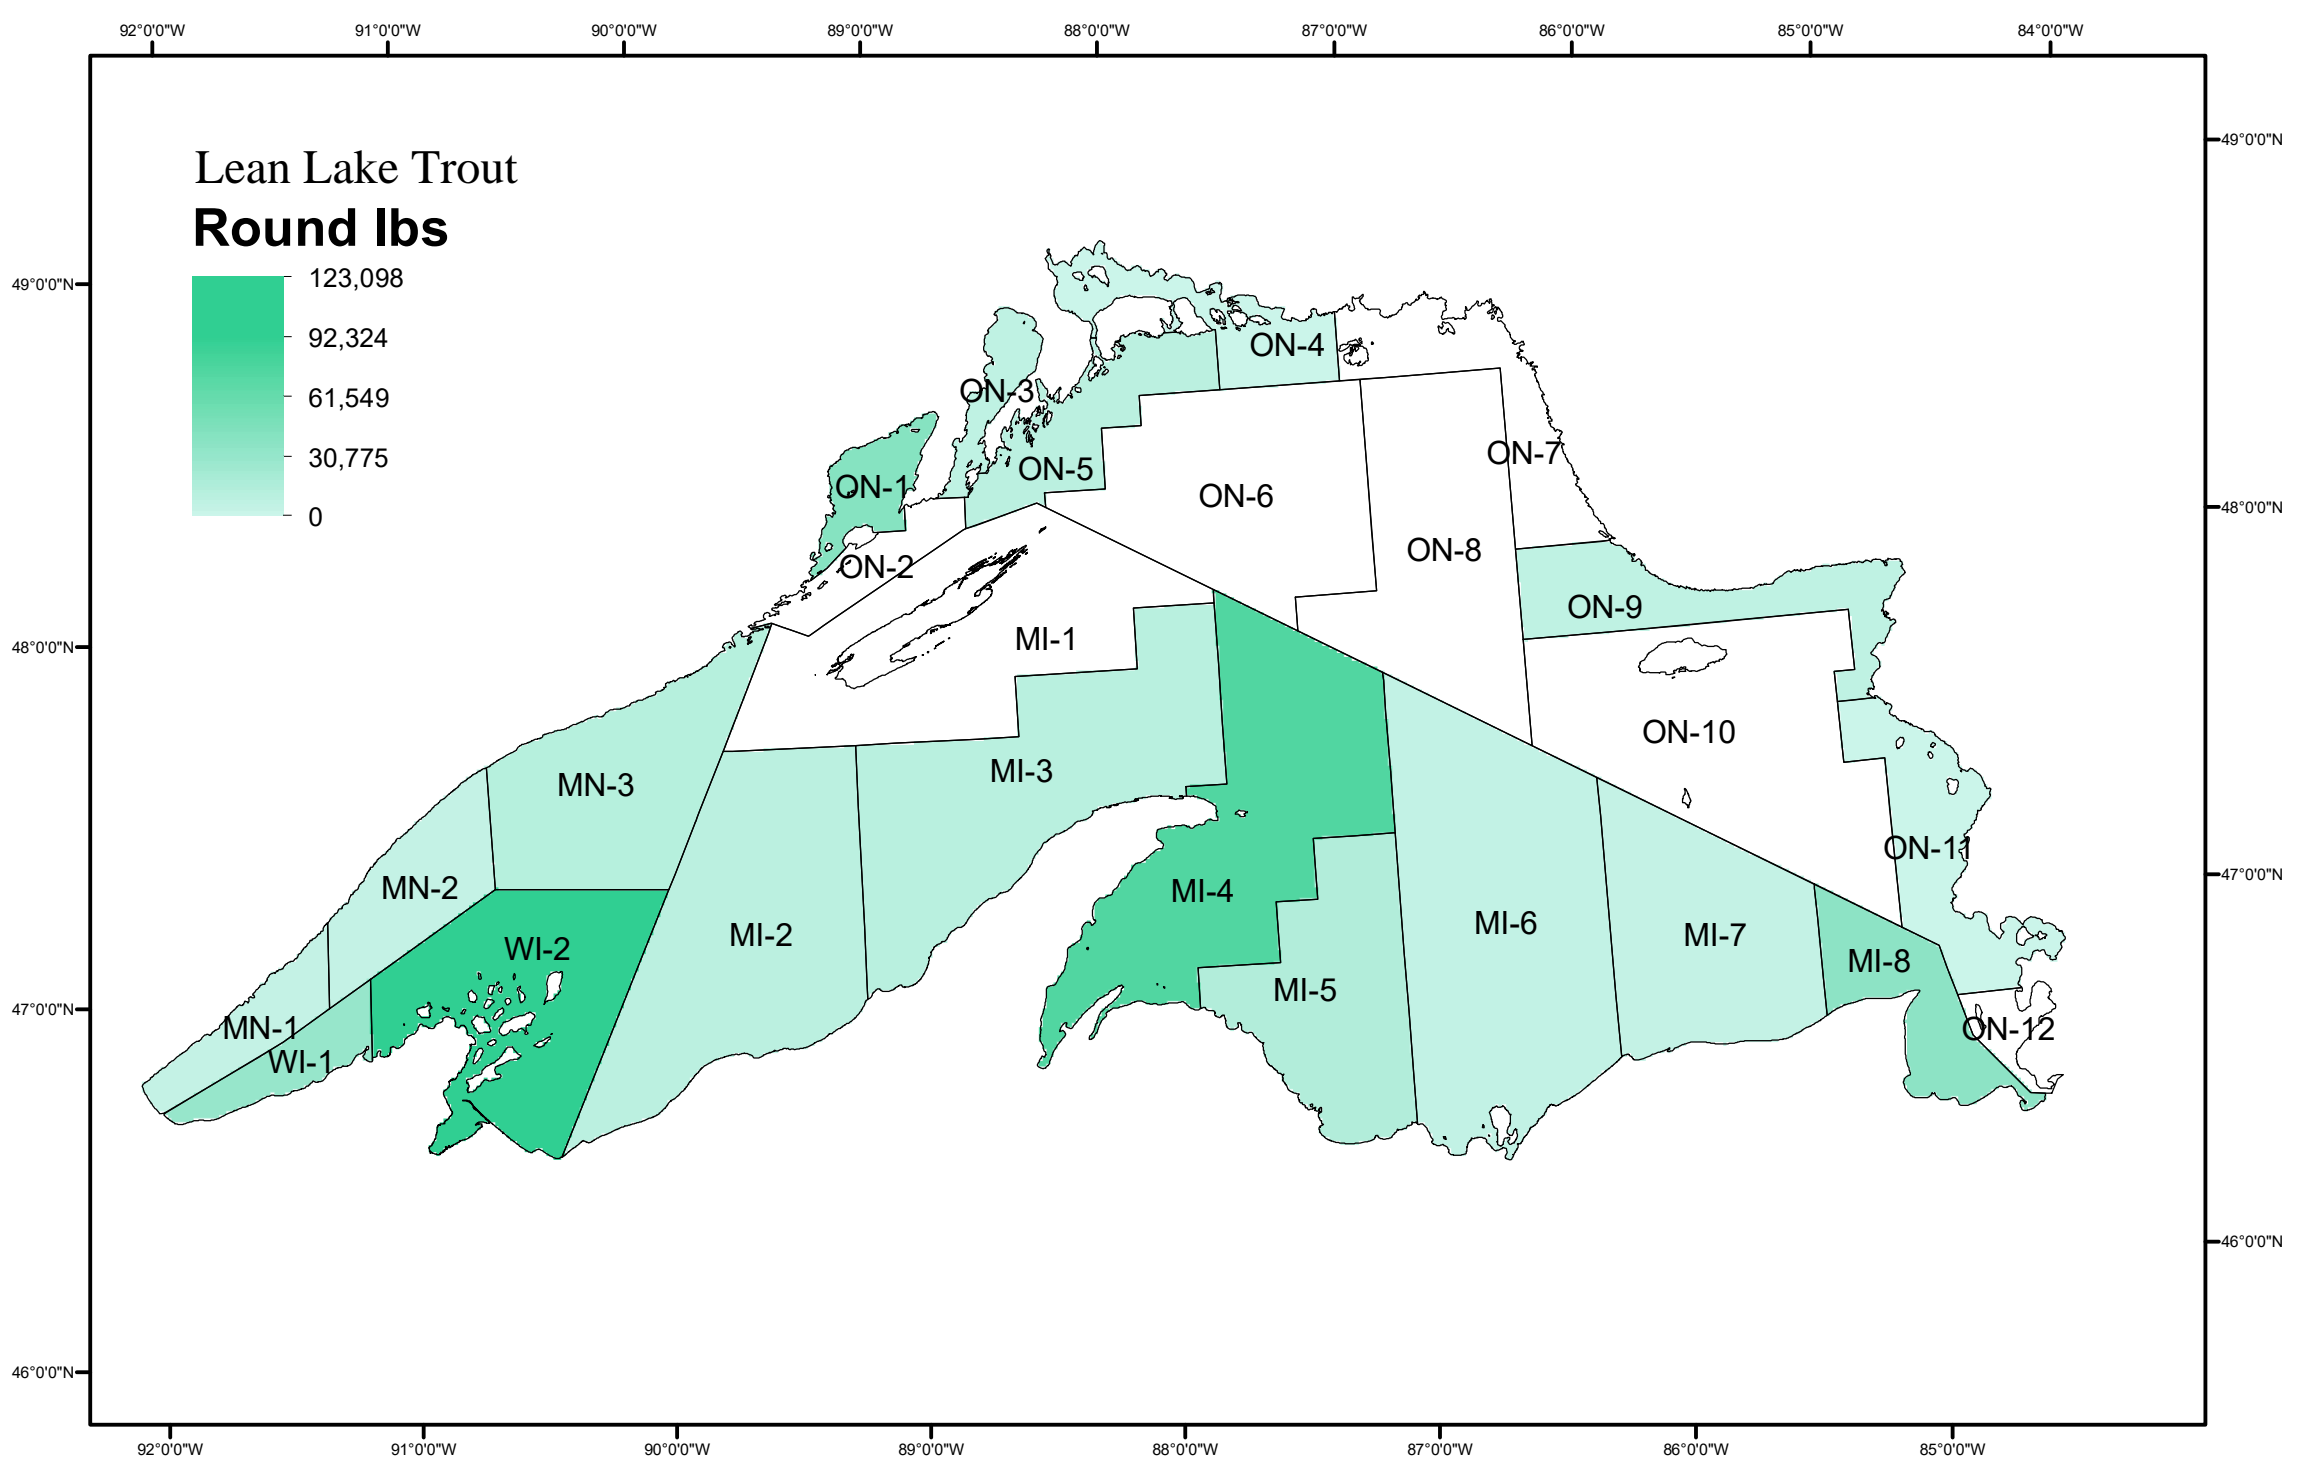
92°0'0"W 91°0'0"W 90°0'0"W 89°0'0"W 88°0'0"W 87°0'0"W 86°0'0"W 85°0'0"W 84°0'0"W

49°0'0"N

Lean Lake Trout
Round lbs

123,098
92,324
61,549
30,775
0

49°0'0"N
48°0'0"N
47°0'0"N
46°0'0"N

ON-4
ON-3
ON-7
ON-5
ON-1
ON-6
ON-8
ON-2
ON-9
MI-1
ON-10
MN-3
MI-3
ON-11
MN-2
MI-4
MI-6
WI-2
MI-2
MI-7
MI-8
MI-5
MN-1
WI-1
ON-12

48°0'0"N
47°0'0"N
46°0'0"N

92°0'0"W 91°0'0"W 90°0'0"W 89°0'0"W 88°0'0"W 87°0'0"W 86°0'0"W 85°0'0"W